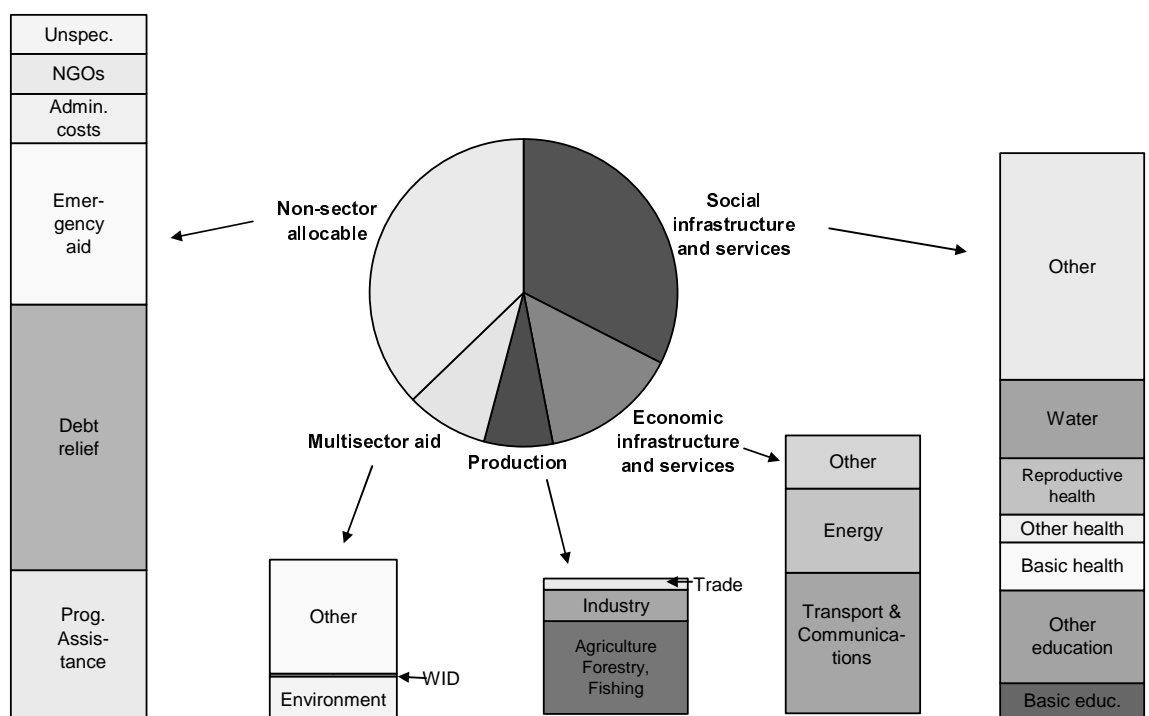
Unspec.

NGOs

Admin. costs

Emergency aid

Debt relief

Prog. Assistance

Non-sector allocable

Social infrastructure and services

Multisector aid

Production

Economic infrastructure and services

Other

WID

Environment

Trade

Industry

Agriculture Forestry, Fishing

Other

Energy

Transport & Communications

Other

Water

Reproductive health

Other health

Basic health

Other education

Basic educ.